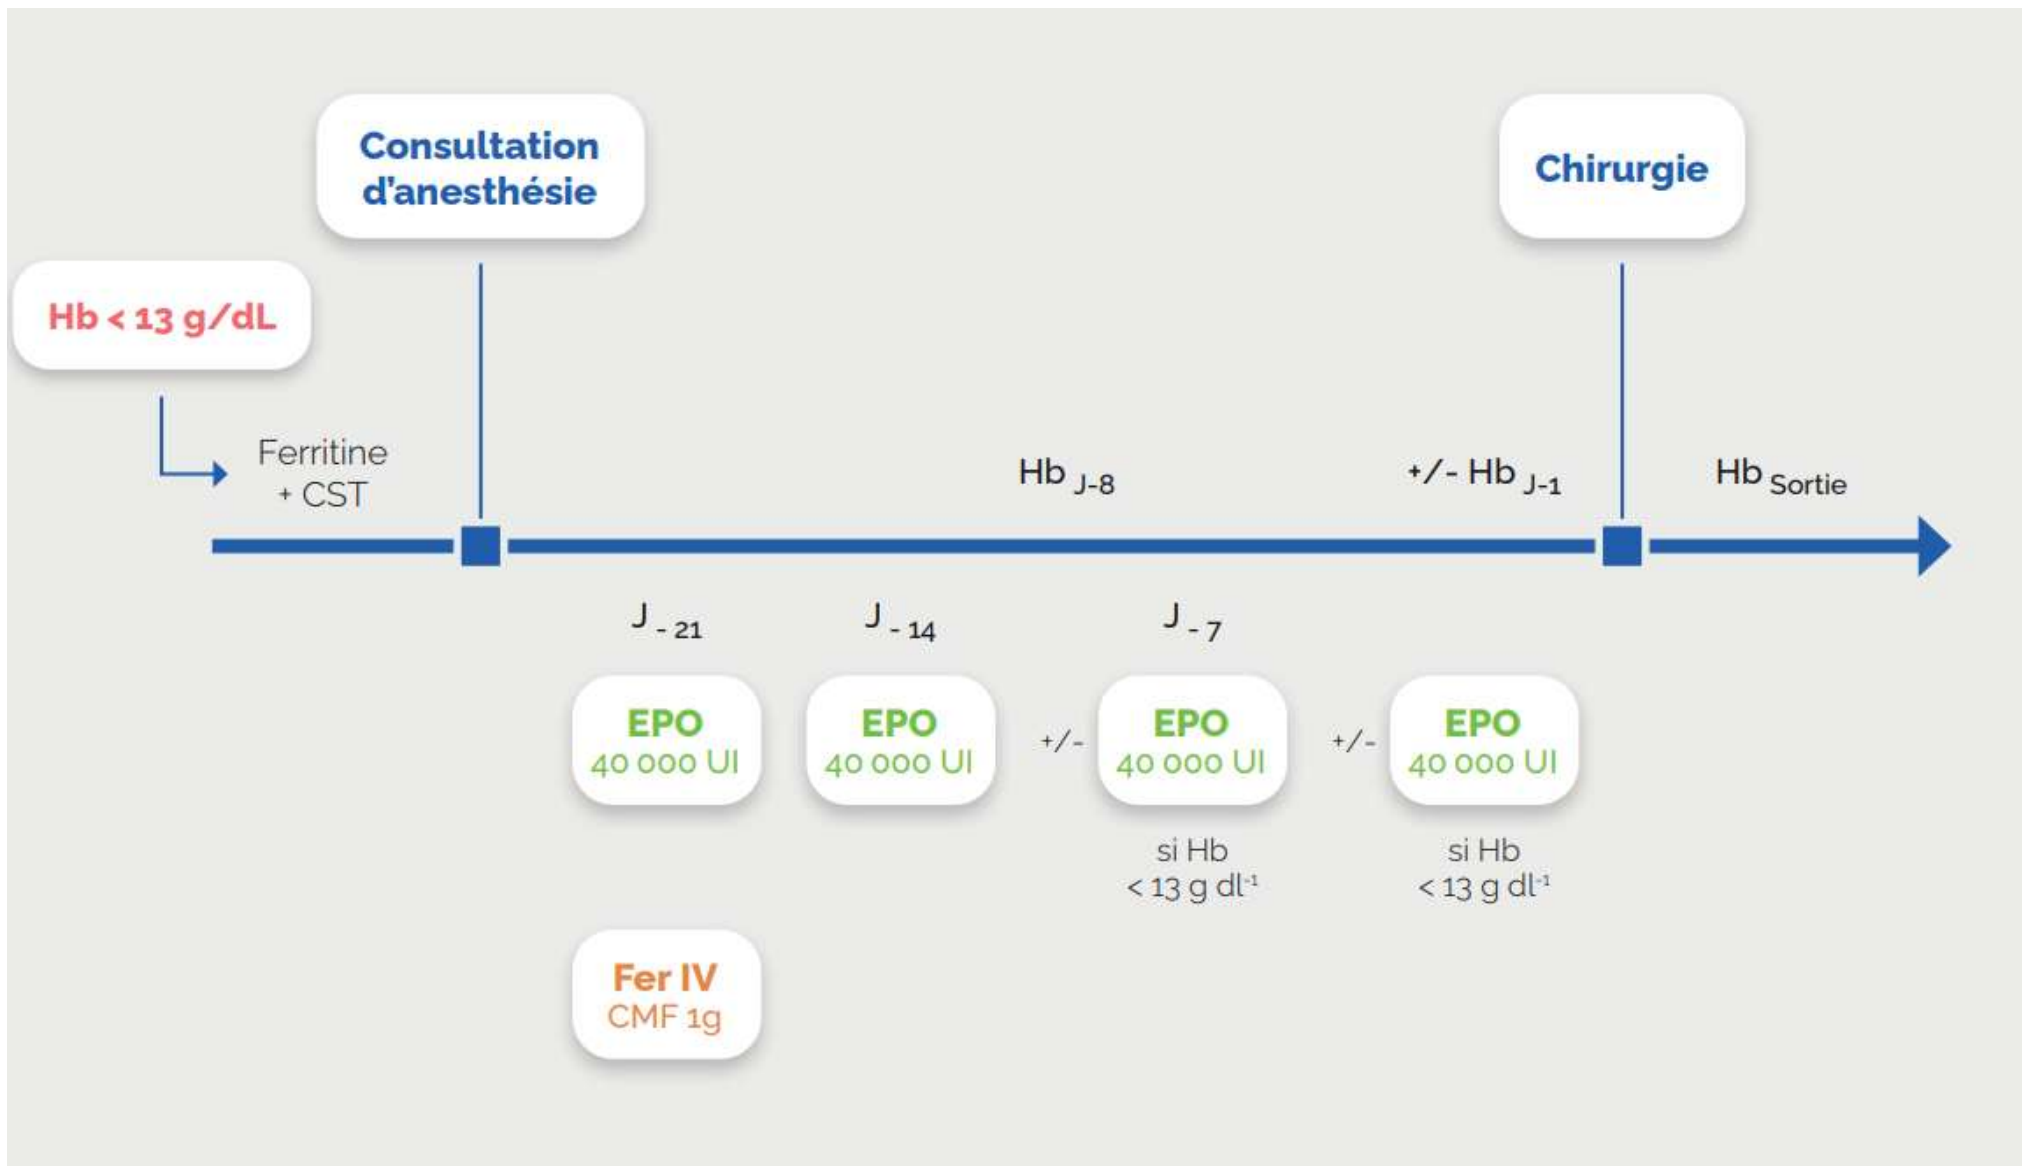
Consultation d'anesthésie

Chirurgie

Hb < 13 g/dL

Ferritine + CST

Hb $_{J-8}$

+/- Hb $_{J-1}$

Hb $_{Sortie}$

J $_{-21}$

J $_{-14}$

J $_{-7}$

EPO 40 000 UI

EPO 40 000 UI

+/-

EPO 40 000 UI

si Hb < 13 g dl$^{-1}$

+/-

EPO 40 000 UI

si Hb < 13 g dl$^{-1}$

Fer IV CMF 1g